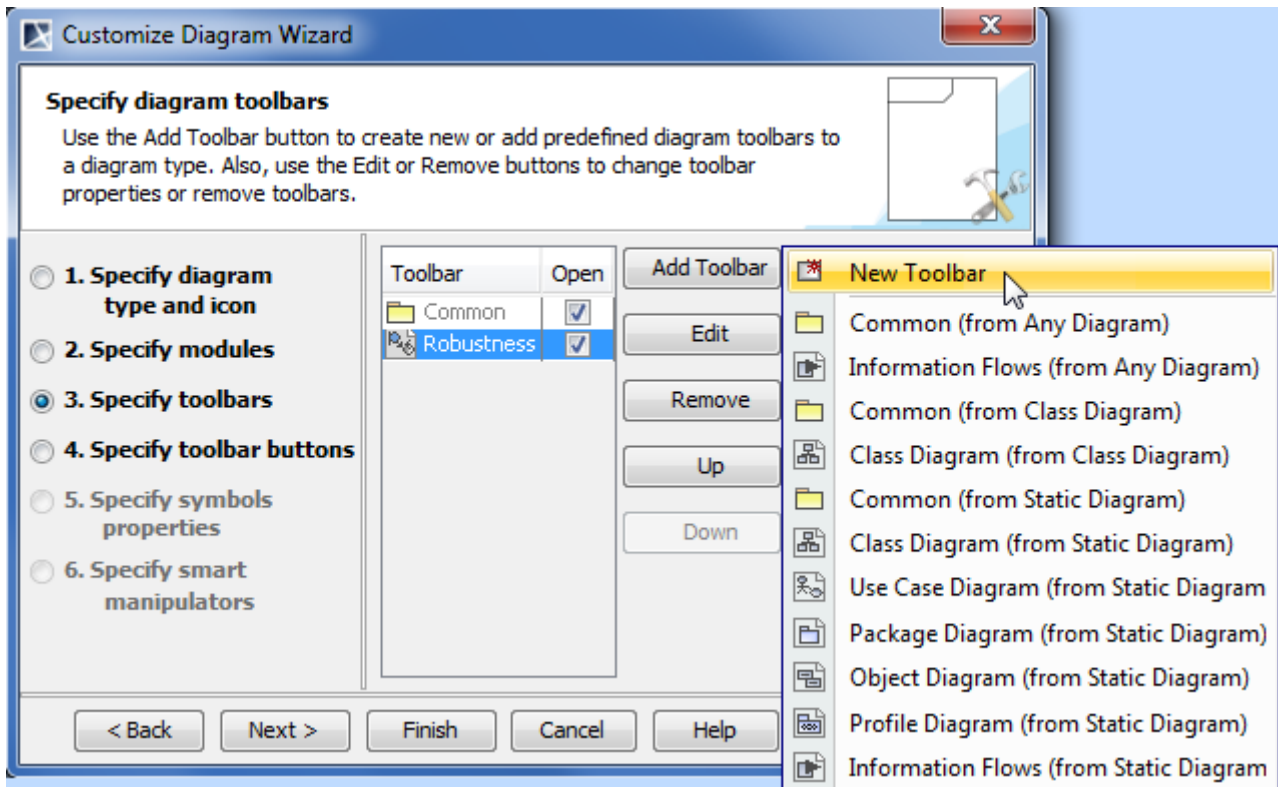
Customize Diagram Wizard

Specify diagram toolbars

Use the Add Toolbar button to create new or add predefined diagram toolbars to a diagram type. Also, use the Edit or Remove buttons to change toolbar properties or remove toolbars.

1. Specify diagram type and icon

2. Specify modules

3. Specify toolbars

4. Specify toolbar buttons

5. Specify symbols properties

6. Specify smart manipulators

| Toolbar | Open |
|---|---|
| Common | ☑ |
| Robustness | ☑ |

Add Toolbar

Edit

Remove

Up

Down

New Toolbar

Common (from Any Diagram)

Information Flows (from Any Diagram)

Common (from Class Diagram)

Class Diagram (from Class Diagram)

Common (from Static Diagram)

Class Diagram (from Static Diagram)

Use Case Diagram (from Static Diagram

Package Diagram (from Static Diagram)

Object Diagram (from Static Diagram)

Profile Diagram (from Static Diagram)

Information Flows (from Static Diagram

< Back

Next >

Finish

Cancel

Help